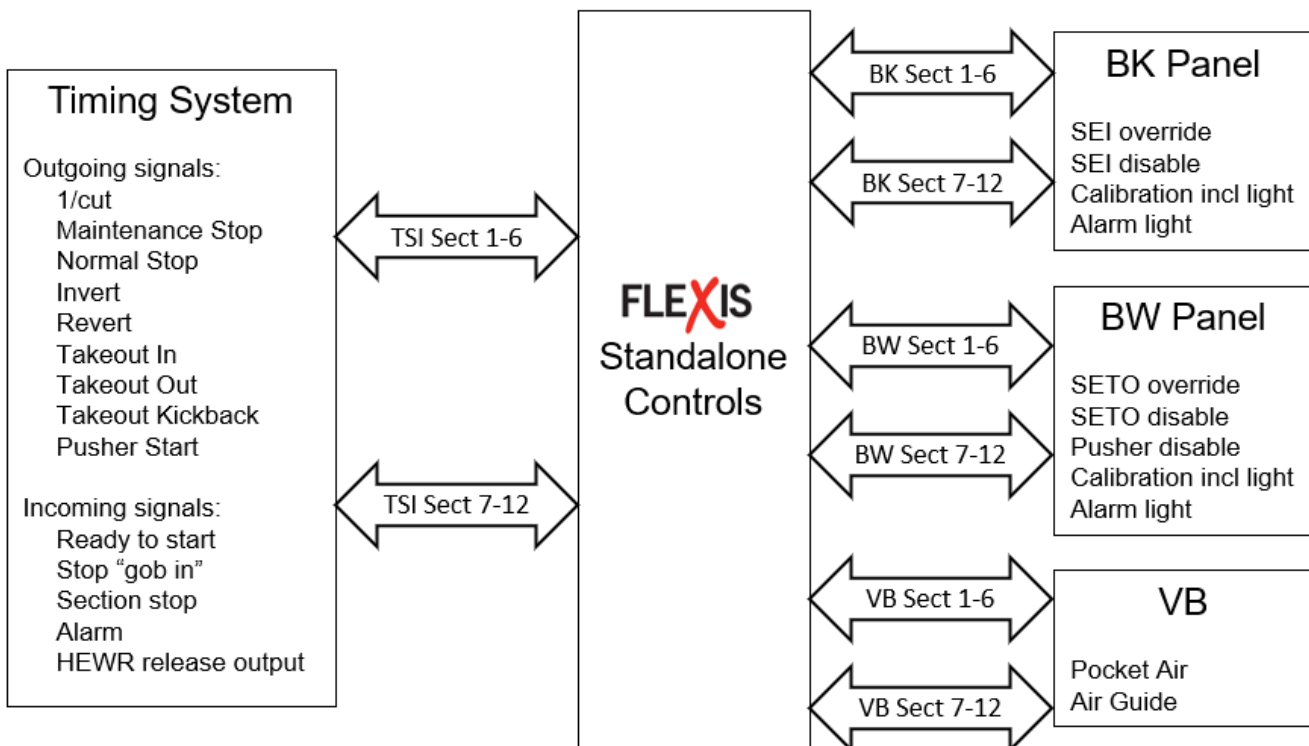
Timing System

Outgoing signals:
1/cut
Maintenance Stop
Normal Stop
Invert
Revert
Takeout In
Takeout Out
Takeout Kickback
Pusher Start

Incoming signals:
Ready to start
Stop "gob in"
Section stop
Alarm
HEWR release output

TSI Sect 1-6

TSI Sect 7-12

FLEXIS
Standalone Controls

BK Sect 1-6

BK Sect 7-12

BK Panel

SEI override
SEI disable
Calibration incl light
Alarm light

BW Sect 1-6

BW Sect 7-12

BW Panel

SETO override
SETO disable
Pusher disable
Calibration incl light
Alarm light

VB Sect 1-6

VB Sect 7-12

VB

Pocket Air
Air Guide